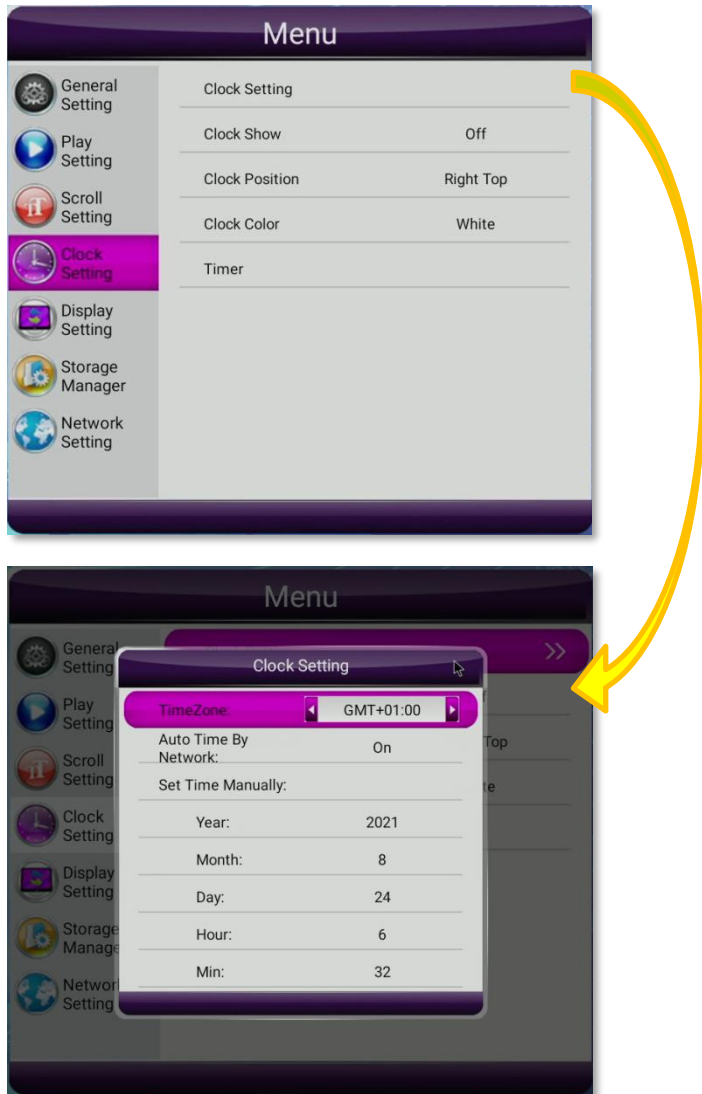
Menu

General Setting
Play Setting
Scroll Setting
Clock Setting
Display Setting
Storage Manager
Network Setting

| | |
|---|---|
| Clock Setting | |
| Clock Show | Off |
| Clock Position | Right Top |
| Clock Color | White |
| Timer | |

Menu

General Setting
Play Setting
Scroll Setting
Clock Setting
Display Setting
Storage Manage
Networ Setting

>>

Top

te

Clock Setting

| | |
|---|---|
| TimeZone: | GMT+01:00 |
| Auto Time By Network: | On |
| Set Time Manually: | |
| Year: | 2021 |
| Month: | 8 |
| Day: | 24 |
| Hour: | 6 |
| Min: | 32 |